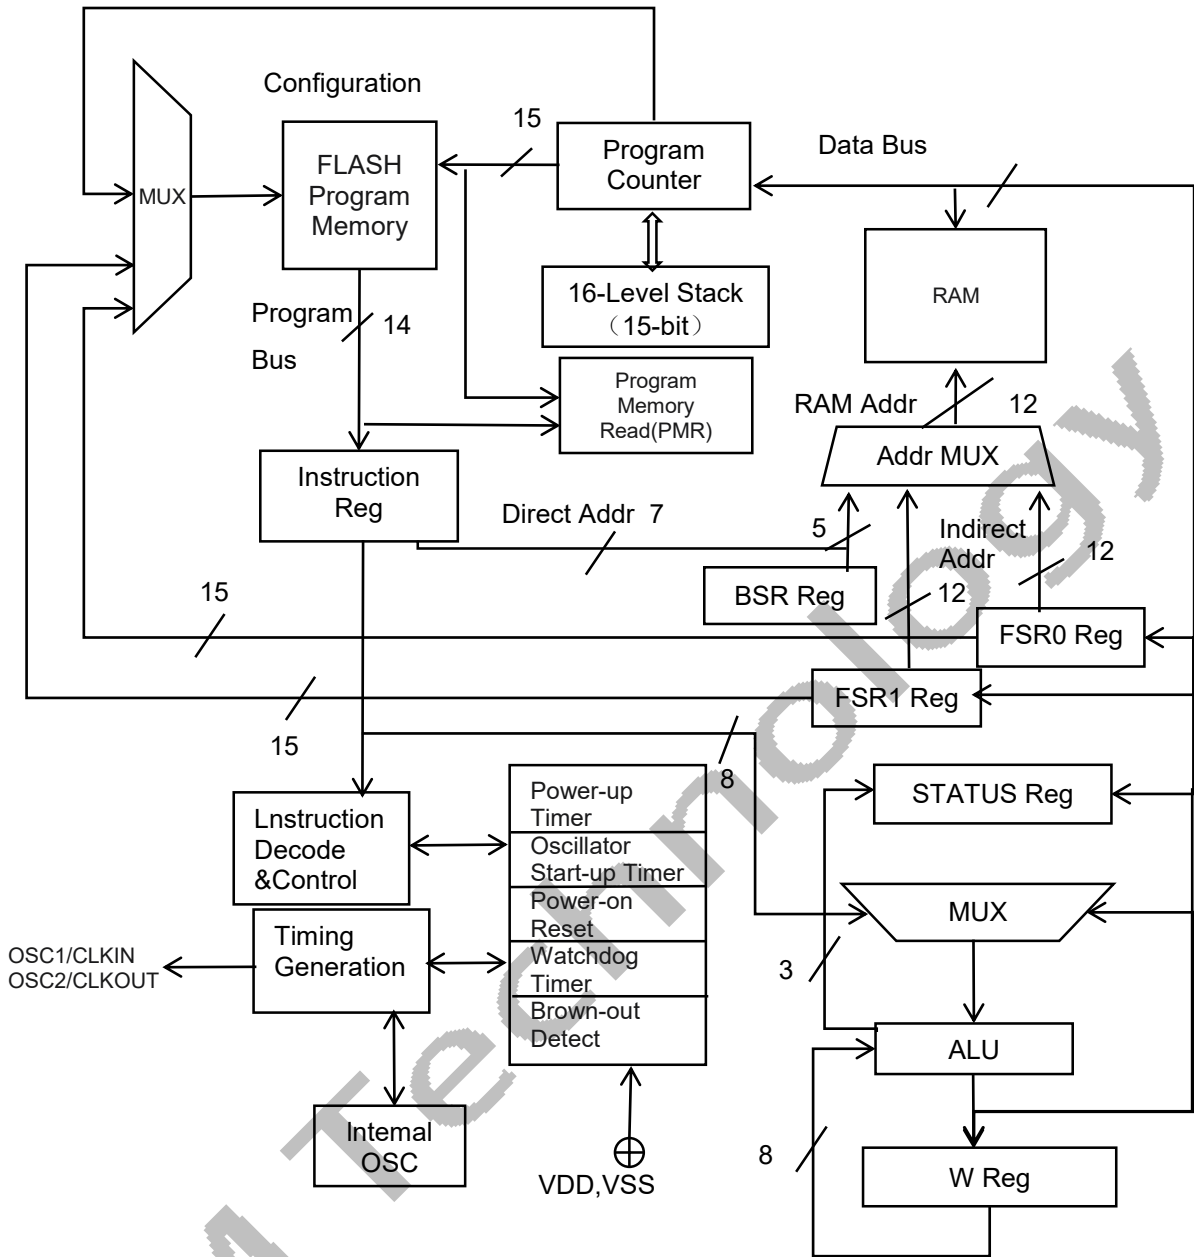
Configuration

MUX

FLASH Program Memory

15

Program Counter

Data Bus

16-Level Stack （15-bit）

RAM

Program Bus

14

Program Memory Read(PMR)

RAM Addr

12

Addr MUX

Instruction Reg

Direct Addr 7

5

Indirect Addr

12

BSR Reg

12

15

FSR0 Reg

FSR1 Reg

15

8

STATUS Reg

Power-up Timer

Oscillator Start-up Timer

Power-on Reset

Watchdog Timer

Brown-out Detect

Lnstruction Decode &Control

MUX

Timing Generation

OSC1/CLKIN
OSC2/CLKOUT

3

ALU

Intemal OSC

8

VDD,VSS

W Reg